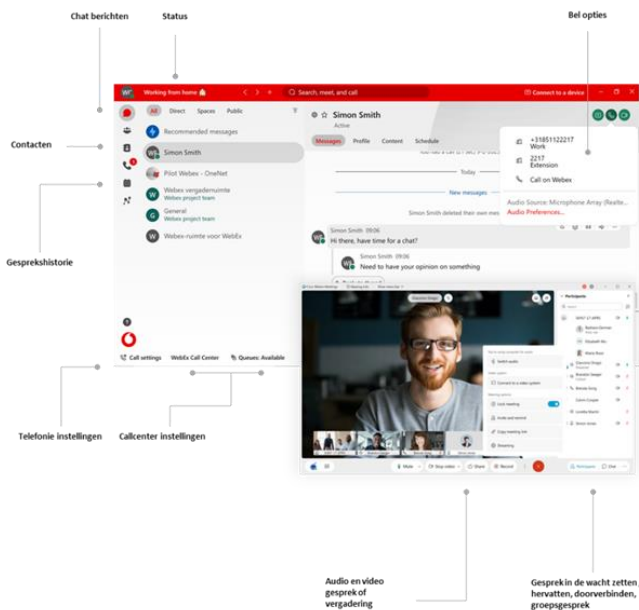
Chat berichten

Status

Bel opties

Contacten

Gesprekshistorie

Telefonie instellingen

Callcenter instellingen

Audio en video gesprek of vergadering

Gesprek in de wacht zetten, hervatten, doorverbinden, groepsgesprek

Working from home

Search, meet, and call

Connect to a device

All Direct Spaces Public

Recommended messages

Simon Smith

Pilot Webex - OneNet

Webex vergaderruimte
Webex project team

General
Webex project team

Webex-ruimte voor WebEx

Call settings WebEx Call Center Queues: Available

Simon Smith
Active

Messages Profile Content Schedule

Today

New messages

Simon Smith deleted their own mes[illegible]

Simon Smith 09:06
Hi there, have time for a chat?

Simon Smith 09:06
Need to have your opinion on something

+31851122217
Work

2217
Extension

Call on Webex

Audio Source: Microphone Array (Realte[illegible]
Audio Preferences...

Participants

Mute Stop video Share Record

Participants Chat